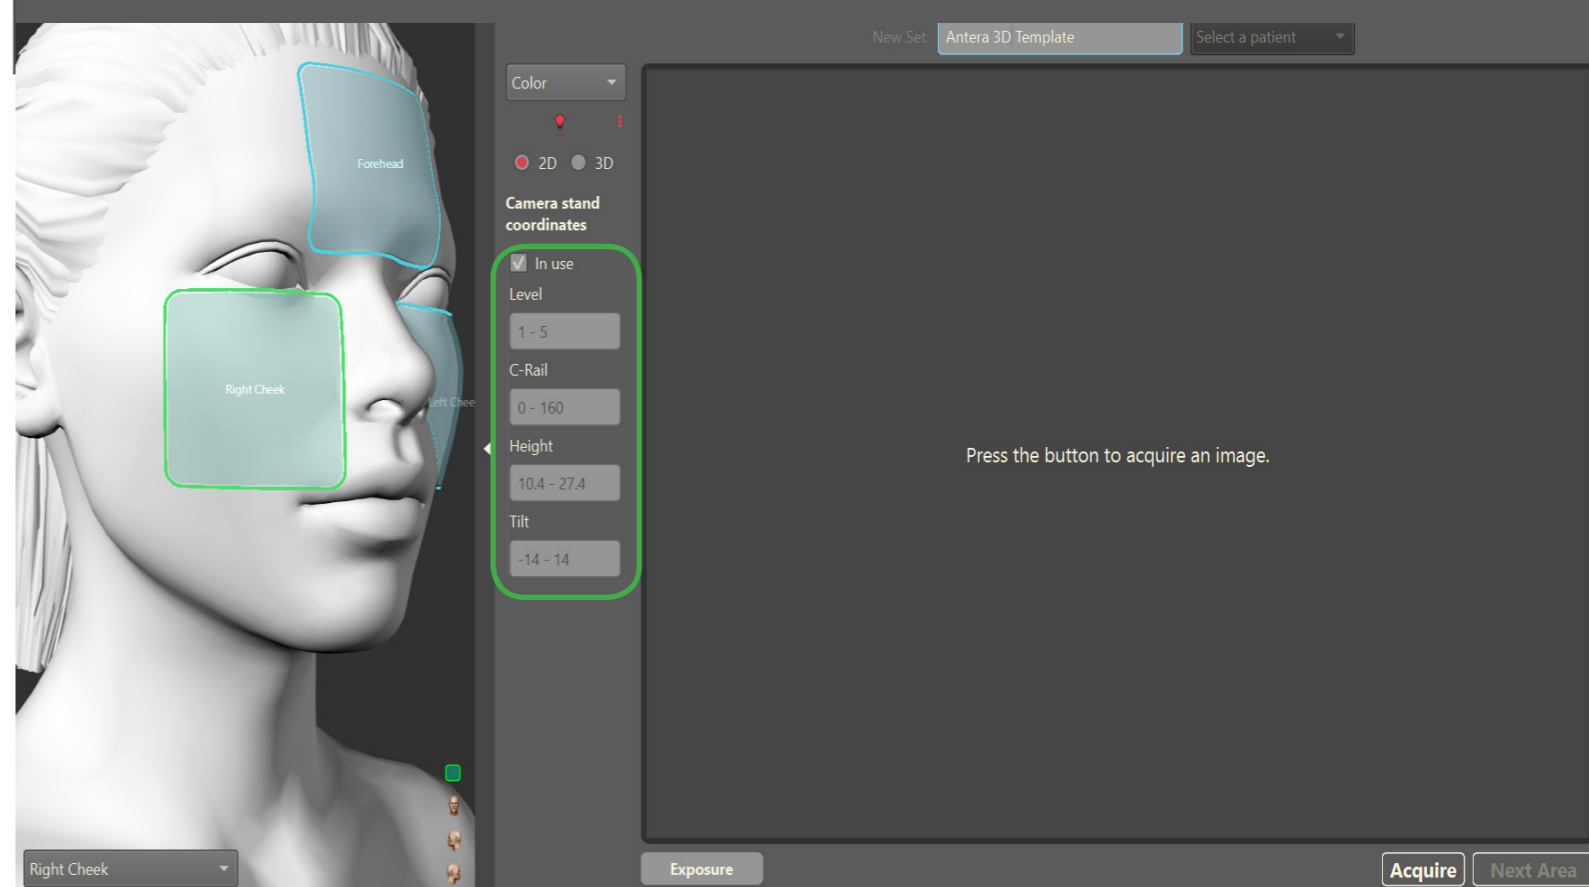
New Set: Antera 3D Template

Select a patient

Forehead

Right Cheek

Left Chee

Color

2D 3D

Camera stand coordinates

In use

Level

1 - 5

C-Rail

0 - 160

Height

10.4 - 27.4

Tilt

-14 - 14

Press the button to acquire an image.

Right Cheek

Exposure

Acquire

Next Area